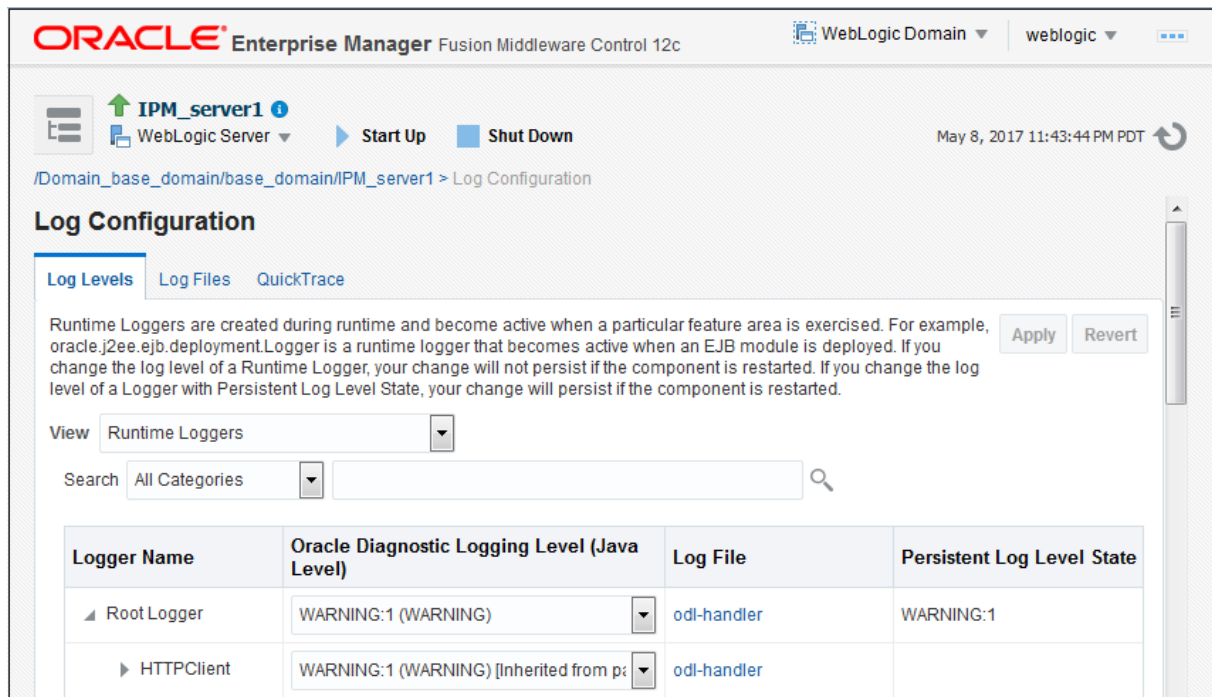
ORACLE® Enterprise Manager Fusion Middleware Control 12c

WebLogic Domain ▼ weblogic ▼

IPM_server1
WebLogic Server ▼ Start Up Shut Down

May 8, 2017 11:43:44 PM PDT

/Domain_base_domain/base_domain/IPM_server1 > Log Configuration

Log Configuration

Log Levels Log Files QuickTrace

Runtime Loggers are created during runtime and become active when a particular feature area is exercised. For example, oracle.j2ee.ejb.deployment.Logger is a runtime logger that becomes active when an EJB module is deployed. If you change the log level of a Runtime Logger, your change will not persist if the component is restarted. If you change the log level of a Logger with Persistent Log Level State, your change will persist if the component is restarted.

Apply Revert

View Runtime Loggers

Search All Categories

| Logger Name | Oracle Diagnostic Logging Level (Java Level) | Log File | Persistent Log Level State |
|---|---|---|---|
| Root Logger | WARNING:1 (WARNING) | odl-handler | WARNING:1 |
| HTTPClient | WARNING:1 (WARNING) [Inherited from pa | odl-handler | |